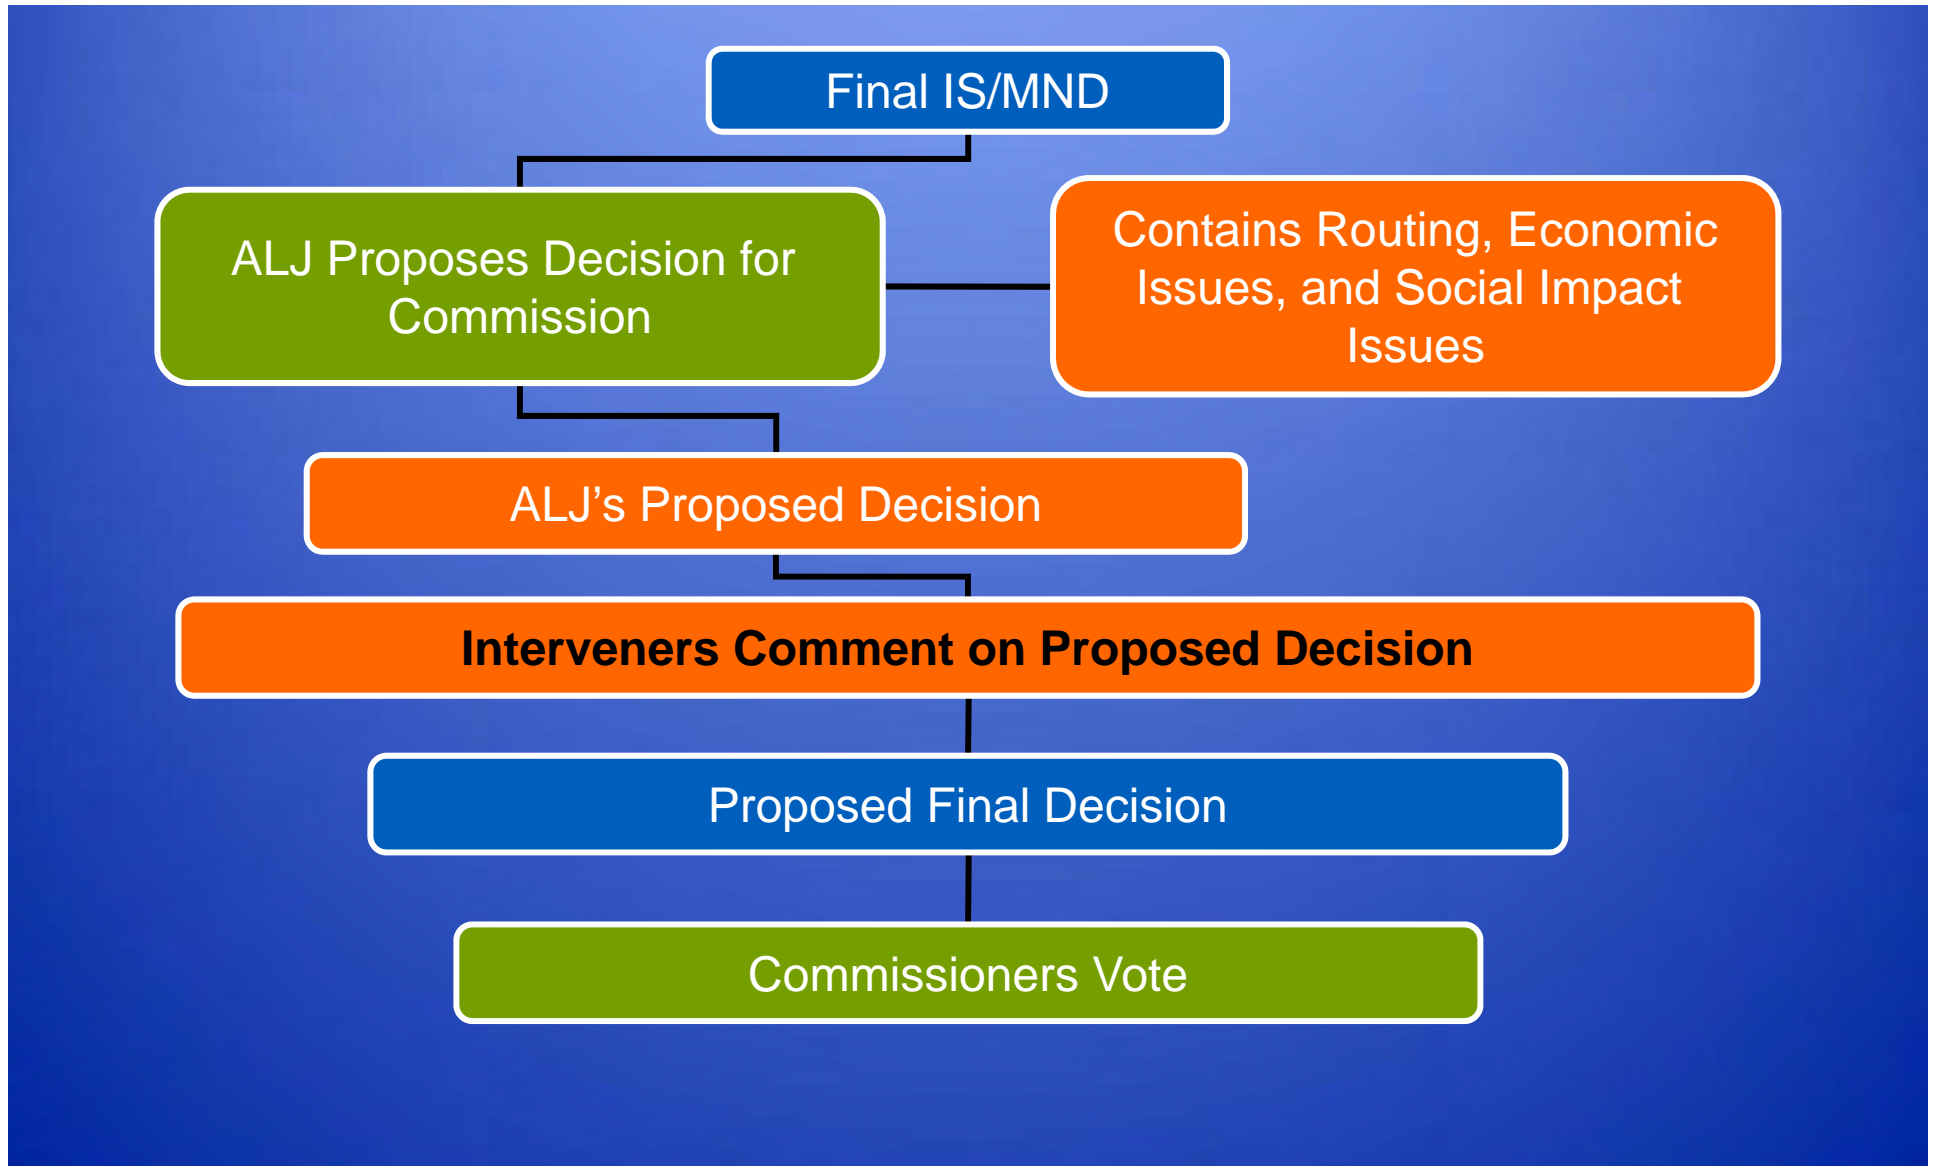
Final IS/MND

ALJ Proposes Decision for Commission

Contains Routing, Economic Issues, and Social Impact Issues

ALJ’s Proposed Decision

Interveners Comment on Proposed Decision

Proposed Final Decision

Commissioners Vote